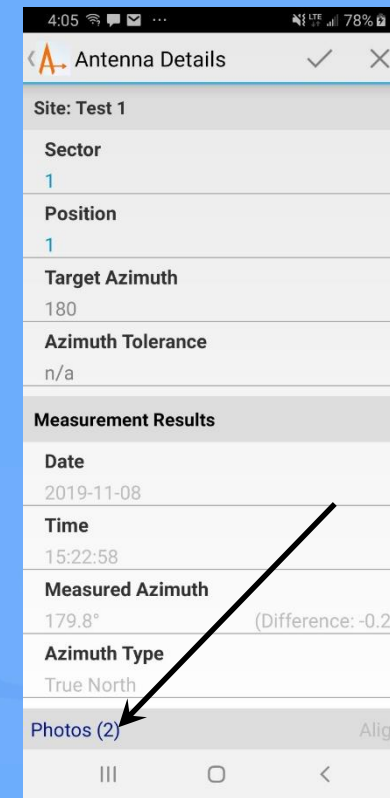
4:05 ... 78%

Antenna Details

Site: Test 1

Sector
1

Position
1

Target Azimuth
180

Azimuth Tolerance
n/a

Measurement Results

Date
2019-11-08

Time
15:22:58

Measured Azimuth
179.8° (Difference: -0.2

Azimuth Type
True North

Photos (2) Alig